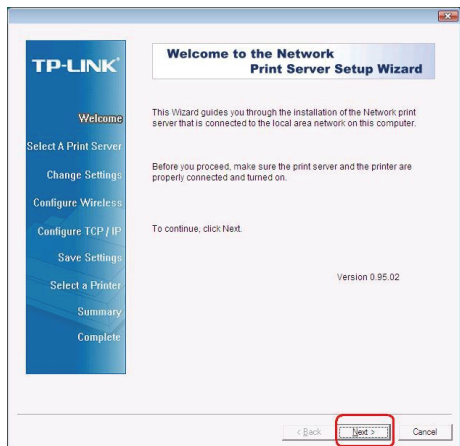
TP-LINK®

Welcome to the Network Print Server Setup Wizard

Welcome
Select A Print Server
Change Settings
Configure Wireless
Configure TCP / IP
Save Settings
Select a Printer
Summary
Complete

This Wizard guides you through the installation of the Network print server that is connected to the local area network on this computer.

Before you proceed, make sure the print server and the printer are properly connected and turned on.

To continue, click Next.

Version 0.95.02

< Back
Next >
Cancel